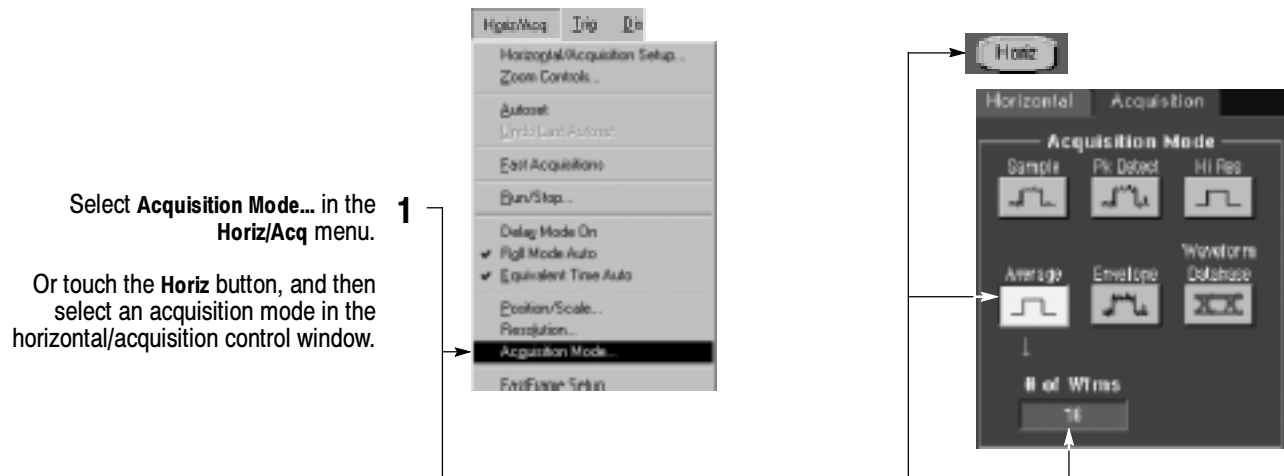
Select **Acquisition Mode...** in the **Horiz/Acq** menu.

Or touch the **Horiz** button, and then select an acquisition mode in the horizontal/acquisition control window.

1

Horiz/Acq Trig Dis

Horizontal/Acquisition Setup...
Zoom Controls...
Autoset
Undo Last Autoset
Fast Acquisitions
Run/Stop...
Delay Mode On
Roll Mode Auto
Equivalent Time Auto
Position/Scale...
Resolution...
Acquisition Mode...
FastFrame Setup

Horiz

Horizontal Acquisition

Acquisition Mode

Sample Pk Detect Hi Res

Average Envelope Waveform Database

# of Wfms

16